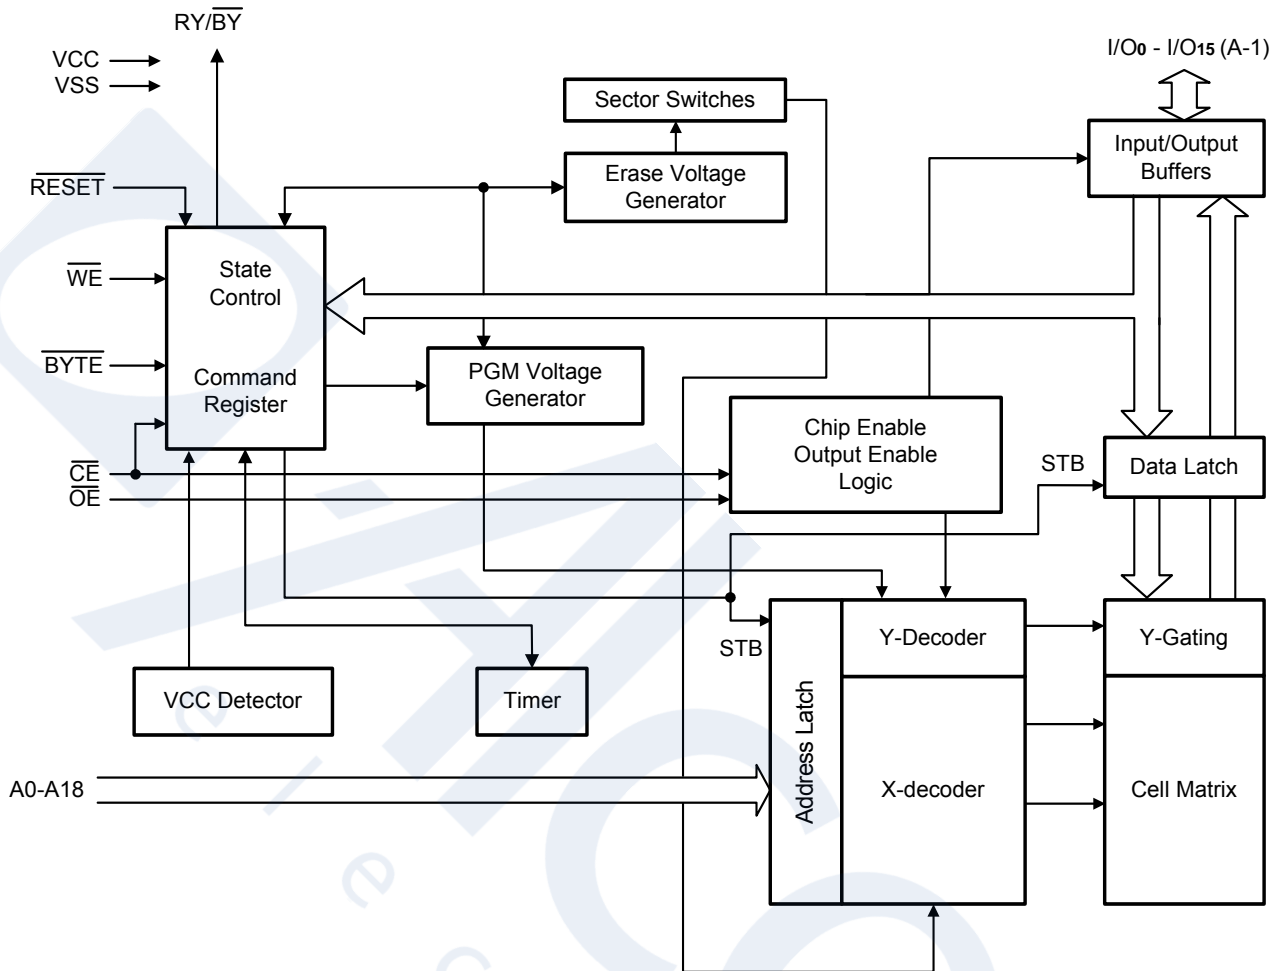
RY/$\overline{BY}$

VCC
VSS

I/O0 - I/O15 (A-1)

Sector Switches

Erase Voltage Generator

Input/Output Buffers

$\overline{RESET}$

$\overline{WE}$

$\overline{BYTE}$

State Control

Command Register

PGM Voltage Generator

Chip Enable Output Enable Logic

STB

Data Latch

$\overline{CE}$
$\overline{OE}$

STB

Y-Decoder

Y-Gating

VCC Detector

Timer

Address Latch

A0-A18

X-decoder

Cell Matrix